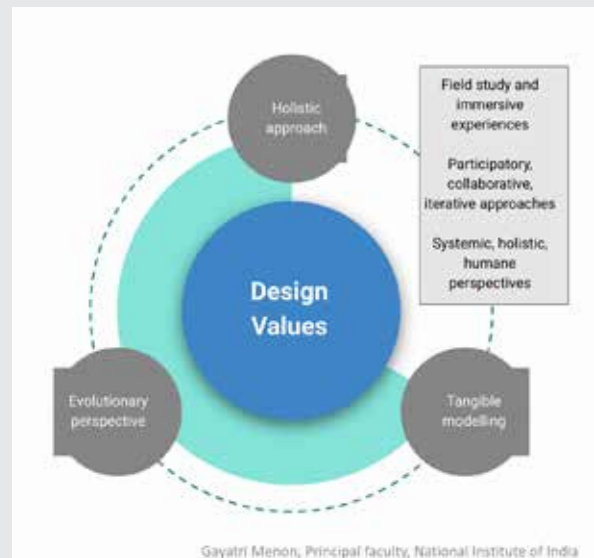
Holistic approach

Field study and immersive experiences

Participatory, collaborative, iterative approaches

Systemic, holistic, humane perspectives

Design Values

Evolutionary perspective

Tangible modelling

Gayatri Menon, Principal faculty, National Institute of India